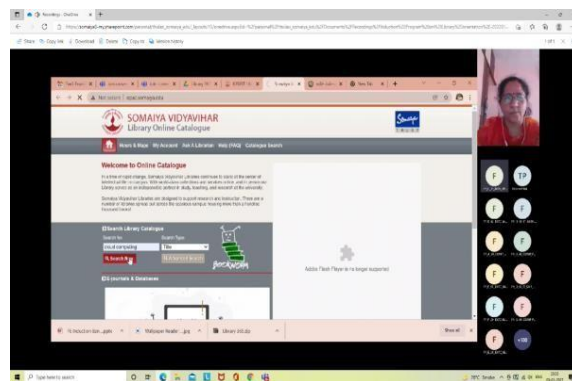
SOMAIYA VIDYAVIHAR
Library Online Catalogue

Welcome to Online Catalogue

Search Library Catalogue

Search

Adobe Flash Player is no longer supported

E-Journals & Databases

TP

F

Show all

Type here to search